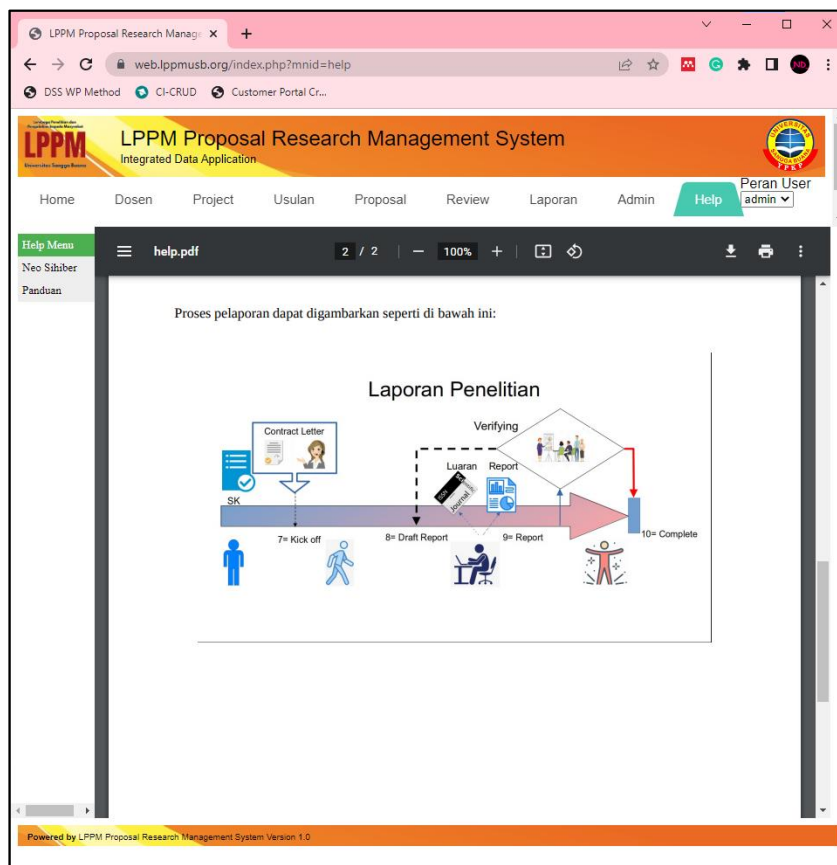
LPPM Proposal Research Manage ×
+
web.lppmusb.org/index.php?mnid=help
DSS WP Method
CI-CRUD
Customer Portal Cr...

LPPM
Universitas Sangga Buana
LPPM Proposal Research Management System
Integrated Data Application
UNIVERSITAS SANGGA BUANA YPKP

Home
Dosen
Project
Usulan
Proposal
Review
Laporan
Admin
Help
Peran User
admin

Help Menu
Neo Sihiber
Panduan

help.pdf
2 / 2
100%

Proses pelaporan dapat digambarkan seperti di bawah ini:

Laporan Penelitian

Contract Letter
Verifying
Luaran
Report
SK
Journal
7= Kick off
8= Draft Report
9= Report
10= Complete

Powered by LPPM Proposal Research Management System Version 1.0